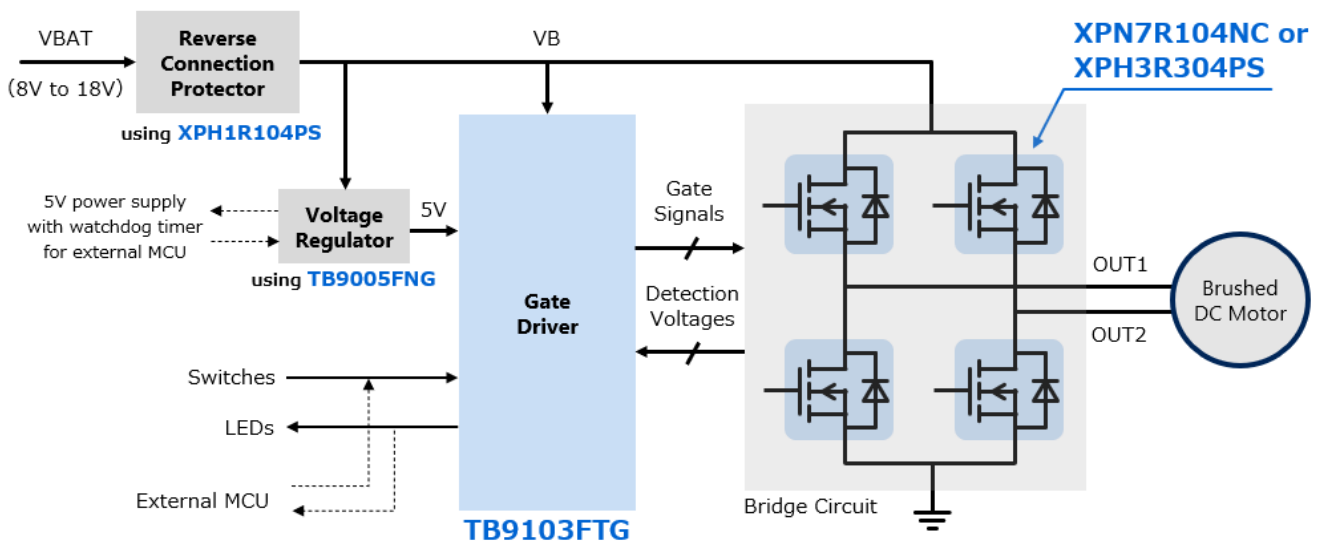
VBAT
(8V to 18V)
Reverse Connection Protector
using XPH1R104PS
VB
XPN7R104NC or XPH3R304PS
5V power supply with watchdog timer for external MCU
Voltage Regulator
using TB9005FNG
5V
Gate Driver
Gate Signals
Detection Voltages
OUT1
OUT2
Brushed DC Motor
Switches
LEDs
External MCU
TB9103FTG
Bridge Circuit